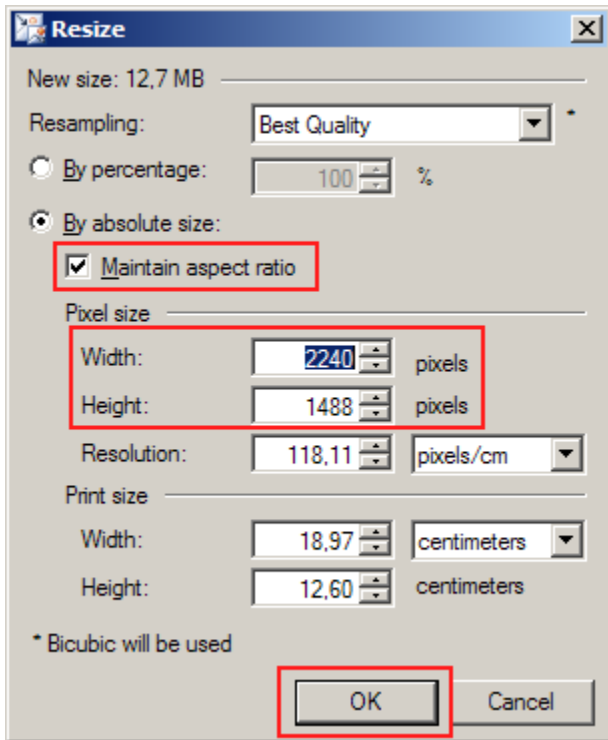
Resize

New size: 12,7 MB

Resampling: Best Quality *

By percentage: 100 %

By absolute size:

Maintain aspect ratio

Pixel size

Width: 2240 pixels

Height: 1488 pixels

Resolution: 118,11 pixels/cm

Print size

Width: 18,97 centimeters

Height: 12,60 centimeters

* Bicubic will be used

OK

Cancel